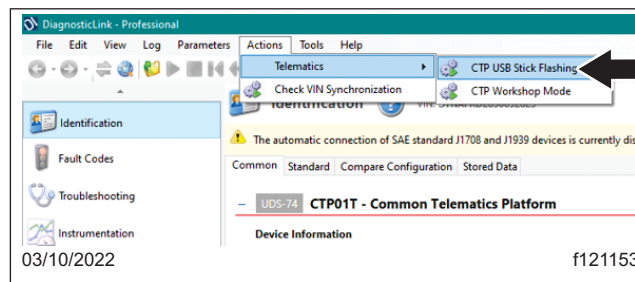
DiagnosticLink - Professional

File Edit View Log Parameters Actions Tools Help

Telematics

CTP USB Stick Flashing

Check VIN Synchronization

CTP Workshop Mode

Identification

VIN: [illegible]

Identification

Fault Codes

Troubleshooting

Instrumentation

The automatic connection of SAE standard J1708 and J1939 devices is currently dis

Common Standard Compare Configuration Stored Data

– UDS-74 CTP01T - Common Telematics Platform

Device Information

03/10/2022

f12115